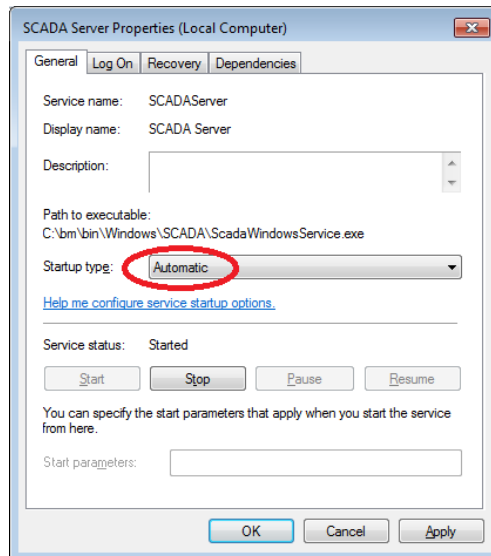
SCADA Server Properties (Local Computer)

General | Log On | Recovery | Dependencies

Service name: SCADAServer

Display name: SCADA Server

Description:

Path to executable:
C:\bm\bin\Windows\SCADA\ScadaWindowsService.exe

Startup type: Automatic

Help me configure service startup options.

Service status: Started

Start | Stop | Pause | Resume

You can specify the start parameters that apply when you start the service from here.

Start parameters:

OK | Cancel | Apply